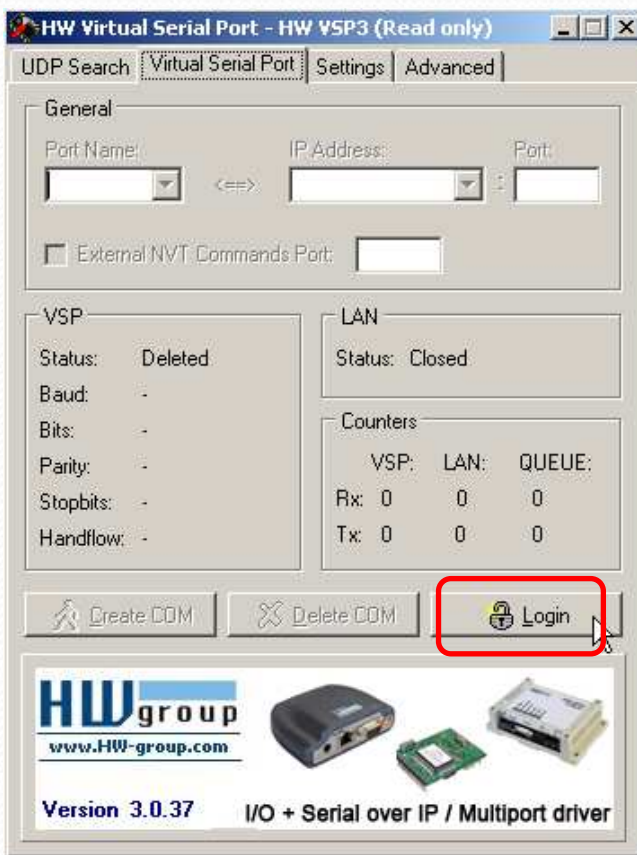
HW Virtual Serial Port - HW VSP3 (Read only)

UDP Search | Virtual Serial Port | Settings | Advanced

General

Port Name: <==> IP Address: : Port:

External NVT Commands Port:

VSP

Status: Deleted
Baud: -
Bits: -
Parity: -
Stopbits: -
Handflow: -

LAN

Status: Closed

Counters

| | VSP: | LAN: | QUEUE: |
|---|---|---|---|
| Rx: | 0 | 0 | 0 |
| Tx: | 0 | 0 | 0 |

Create COM
Delete COM
Login

HW group
www.HW-group.com

Version 3.0.37

I/O + Serial over IP / Multiport driver